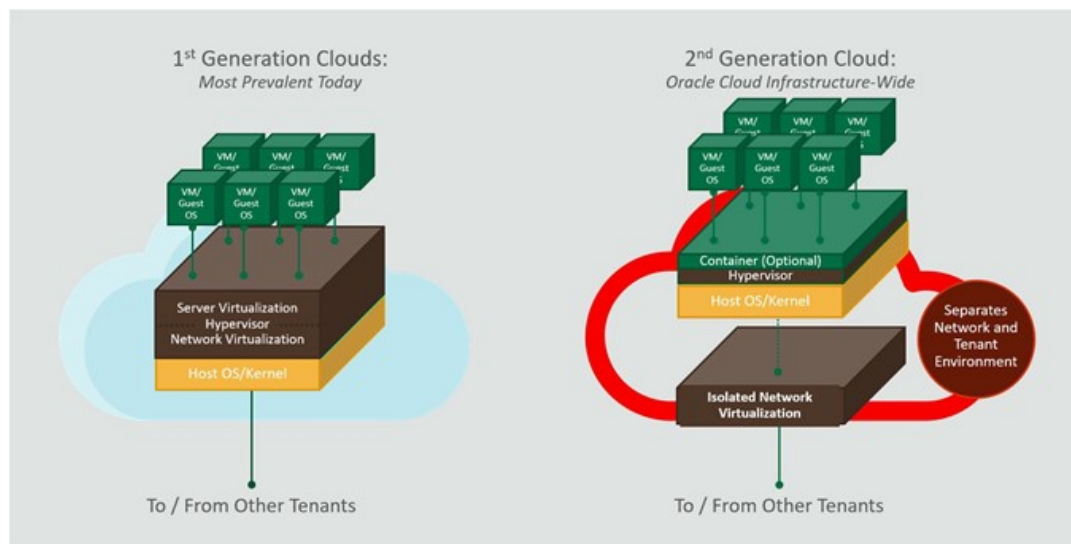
1$^{st}$ Generation Clouds:
*Most Prevalent Today*

VM/ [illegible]

VM/ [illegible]

VM/ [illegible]

VM/ Guest OS

VM/ Guest OS

VM/ Guest OS

Server Virtualization
Hypervisor
Network Virtualization

Host OS/Kernel

To / From Other Tenants

2$^{nd}$ Generation Cloud:
*Oracle Cloud Infrastructure-Wide*

VM/ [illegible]

VM/ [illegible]

VM/ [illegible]

VM/ Guest OS

VM/ Guest OS

VM/ Guest OS

Container (Optional)
Hypervisor

Host OS/Kernel

Separates Network and Tenant Environment

Isolated Network Virtualization

To / From Other Tenants